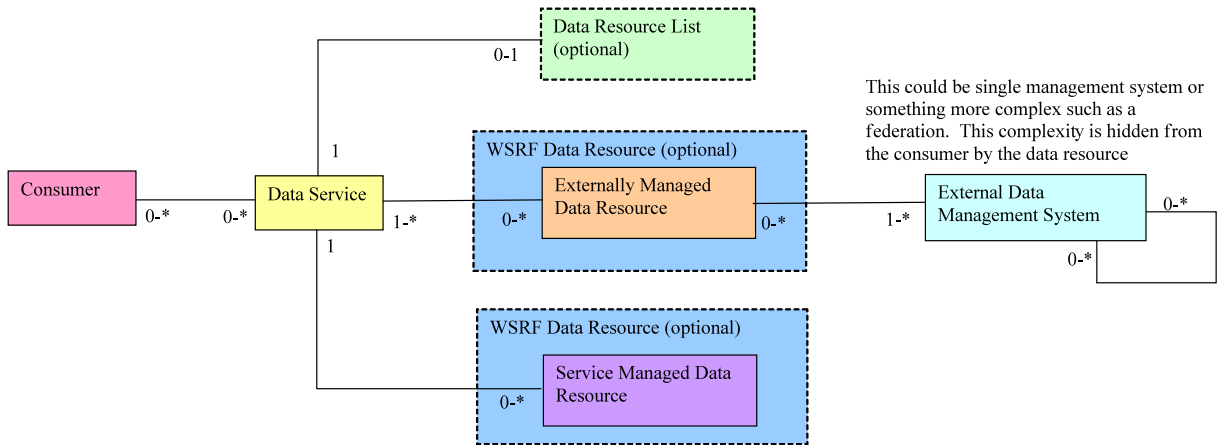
Data Resource List (optional)

0-1

This could be single management system or something more complex such as a federation. This complexity is hidden from the consumer by the data resource

1

WSRF Data Resource (optional)

Consumer

0-*

0-*

Data Service

1-*

Externally Managed Data Resource

0-*

0-*

1-*

External Data Management System

0-*

0-*

1

WSRF Data Resource (optional)

Service Managed Data Resource

0-*